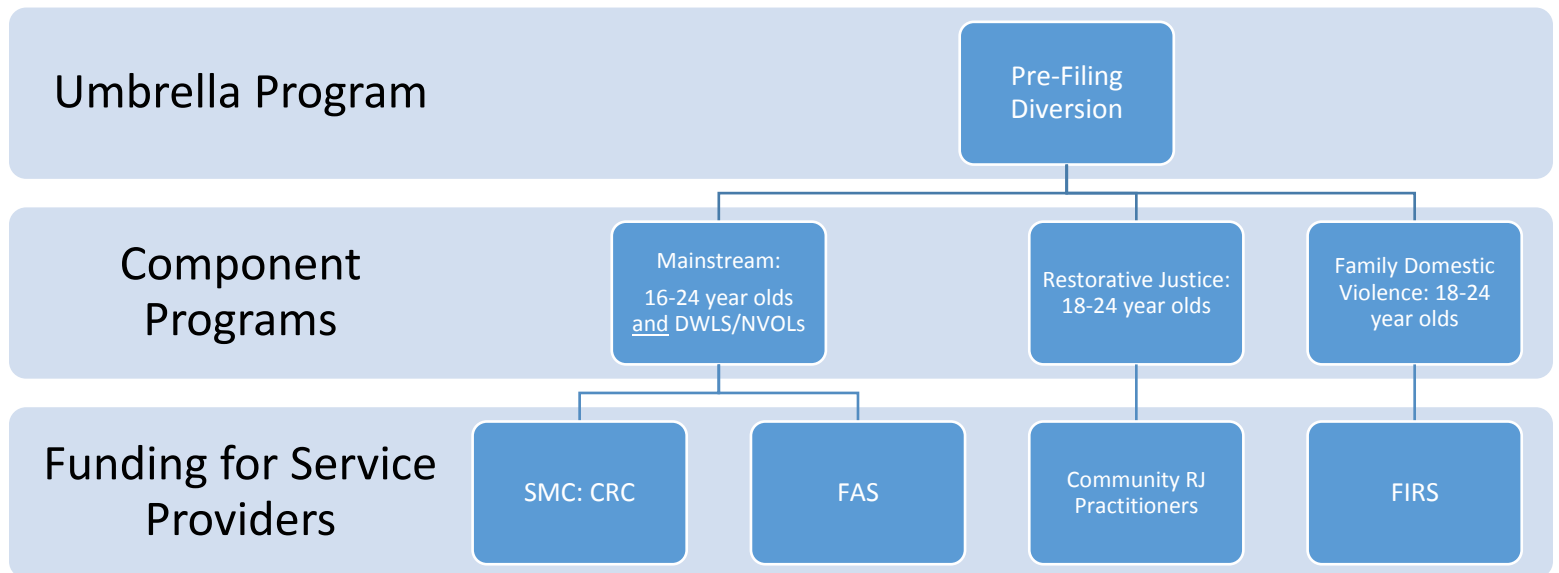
Umbrella Program

Pre-Filing Diversion

Component Programs

Mainstream:
16-24 year olds and DWLS/NVOLs

Restorative Justice: 18-24 year olds

Family Domestic Violence: 18-24 year olds

Funding for Service Providers

SMC: CRC

FAS

Community RJ Practitioners

FIRS